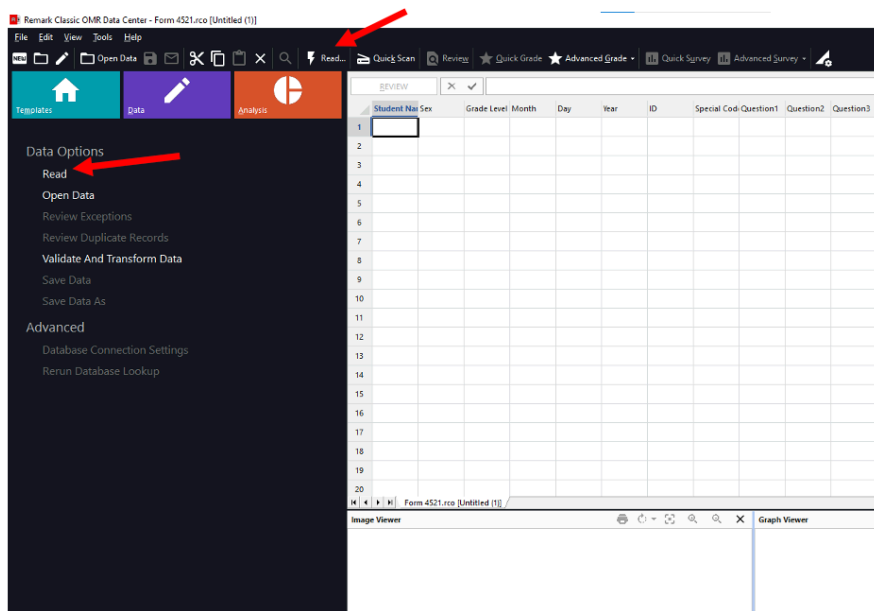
Remark Classic OMR Data Center - Form 4521.rco [Untitled (1)]

File Edit View Tools Help

Open Data Read... Quick Scan Review Quick Grade Advanced Grade Quick Survey Advanced Survey

Templates Data Analysis

REVIEW

| | Student Na | Sex | Grade Level | Month | Day | Year | ID | Special Code | Question1 | Question2 | Question3 |
|---|---|---|---|---|---|---|---|---|---|---|---|
| 1 | | | | | | | | | | | |
| 2 | | | | | | | | | | | |
| 3 | | | | | | | | | | | |
| 4 | | | | | | | | | | | |
| 5 | | | | | | | | | | | |
| 6 | | | | | | | | | | | |
| 7 | | | | | | | | | | | |
| 8 | | | | | | | | | | | |
| 9 | | | | | | | | | | | |
| 10 | | | | | | | | | | | |
| 11 | | | | | | | | | | | |
| 12 | | | | | | | | | | | |
| 13 | | | | | | | | | | | |
| 14 | | | | | | | | | | | |
| 15 | | | | | | | | | | | |
| 16 | | | | | | | | | | | |
| 17 | | | | | | | | | | | |
| 18 | | | | | | | | | | | |
| 19 | | | | | | | | | | | |
| 20 | | | | | | | | | | | |

Form 4521.rco [Untitled (1)]

Data Options
Read
Open Data
Review Exceptions
Review Duplicate Records
Validate And Transform Data
Save Data
Save Data As

Advanced
Database Connection Settings
Rerun Database Lookup

Image Viewer

Graph Viewer